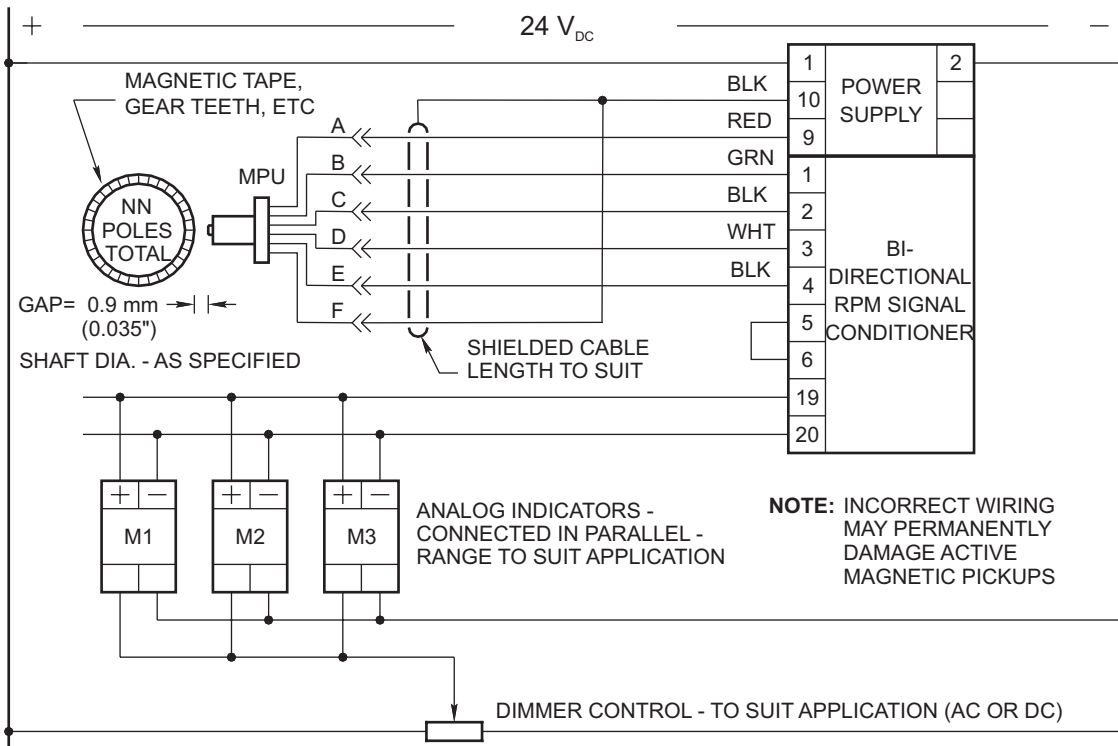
+ 24 $V_{DC}$ –

MAGNETIC TAPE, GEAR TEETH, ETC

NN POLES TOTAL

MPU

GAP= 0.9 mm (0.035")

SHAFT DIA. - AS SPECIFIED

A
B
C
D
E
F

BLK
RED
GRN
BLK
WHT
BLK

SHIELDED CABLE LENGTH TO SUIT

1
10
9
2
POWER SUPPLY

1
2
3
4
5
6
19
20

BI-DIRECTIONAL RPM SIGNAL CONDITIONER

+ –
M1
+ –
M2
+ –
M3

ANALOG INDICATORS - CONNECTED IN PARALLEL - RANGE TO SUIT APPLICATION

NOTE: INCORRECT WIRING MAY PERMANENTLY DAMAGE ACTIVE MAGNETIC PICKUPS

DIMMER CONTROL - TO SUIT APPLICATION (AC OR DC)